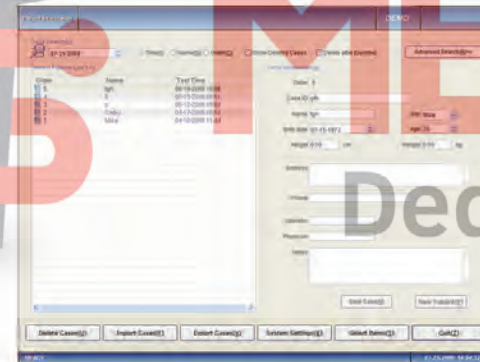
DEMO

07-25-2008

Today | Name | Order | Show Existing Cases | Show still Examed

Advanced Search

| Order | Name | Test Time |
|---|---|---|
| 5 | fgh | 06-19-2008 16:56 |
| 4 | 5 | 05-15-2008 |
| 3 | 5 | 05-12-2008 |
| 2 | Cathy | 04-17-2008 |
| 1 | Mike | 04-10-2008 11:44 |

Order: 5

Case ID: gfh

Name: fgh

Sex: Male

Birth date: 07-15-1972

Age: 35

Height: 0.00 cm

Weight: 0.00 kg

Address

Phone

Operator

Physician

Notes

Save Case(S)

New Case(N)

Delete Case(L)

Import Case(I)

Export Case(X)

System Setting(Y)

About Demo(A)

Quit(Z)

READY

07-25-2008

De